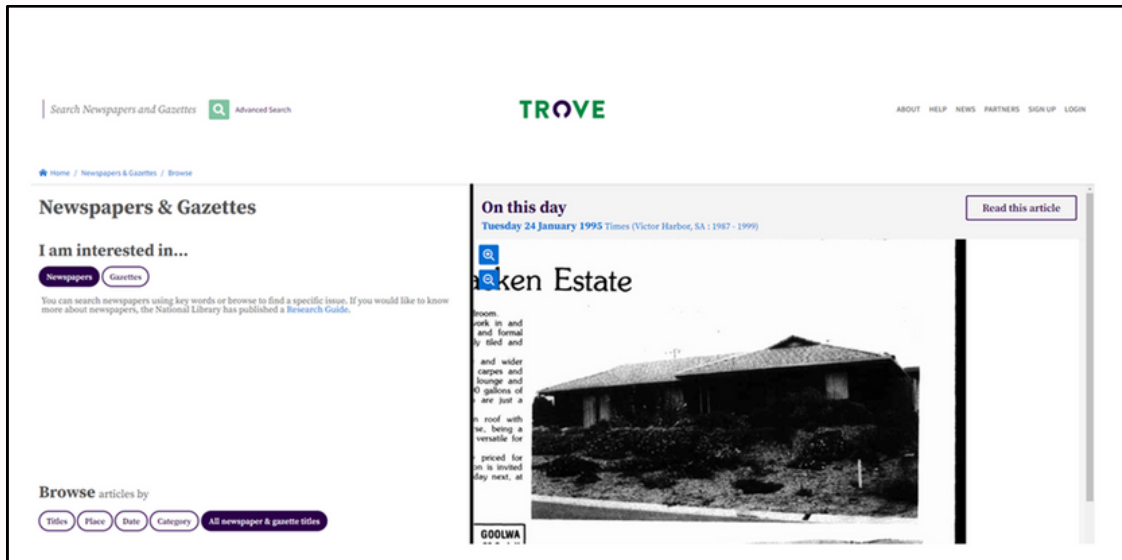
Search Newspapers and Gazettes Advanced Search

TROVE

ABOUT HELP NEWS PARTNERS SIGN UP LOGIN

Home / Newspapers & Gazettes / Browse

Newspapers & Gazettes

I am interested in...

Newspapers Gazettes

You can search newspapers using key words or browse to find a specific issue. If you would like to know more about newspapers, the National Library has published a Research Guide.

Browse articles by

Titles Place Date Category All newspaper & gazette titles

On this day

Tuesday 24 January 1995 Times (Victor Harbor, SA : 1987 - 1999)

Read this article

ken Estate

droom. work in and and formal ly tiled and

and wider carpes and lounge and 0 gallons of are just a

n roof with se, being a versatile for

priced for on is invited day next, at

GOOLWA